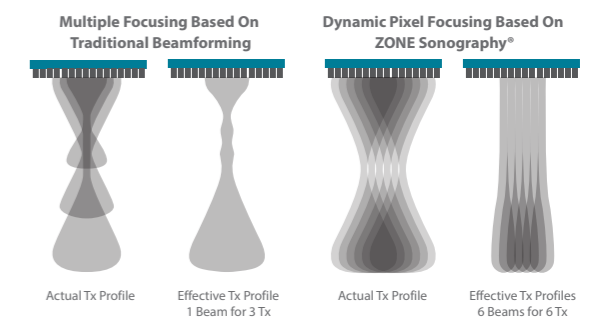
Multiple Focusing Based On Traditional Beamforming

Dynamic Pixel Focusing Based On ZONE Sonography®

Actual Tx Profile

Effective Tx Profile
1 Beam for 3 Tx

Actual Tx Profile

Effective Tx Profiles
6 Beams for 6 Tx